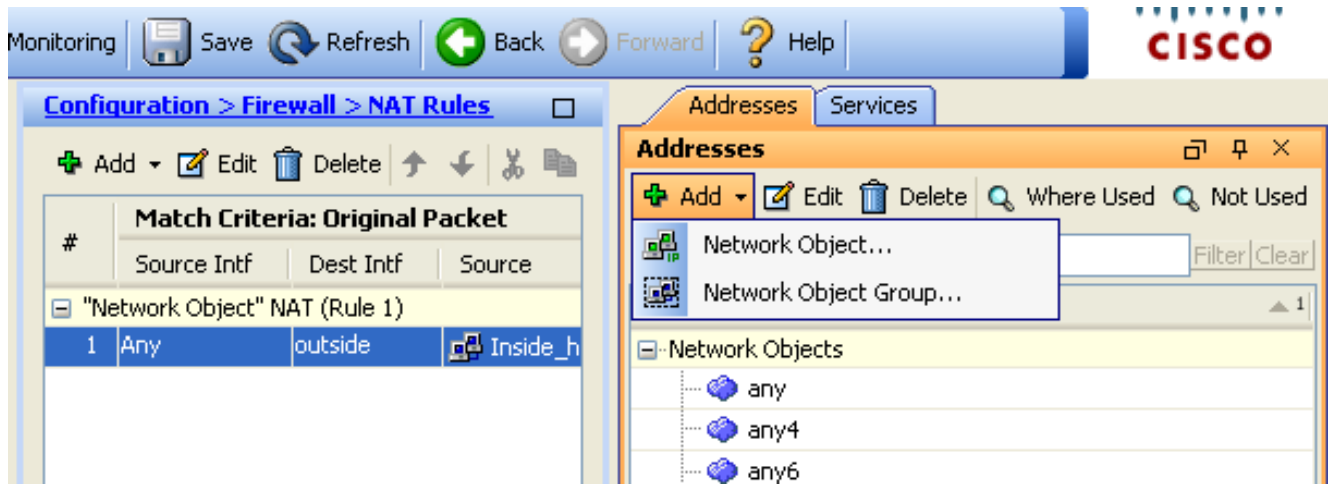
Monitoring Save Refresh Back Forward Help

CISCO

Configuration > Firewall > NAT Rules

Add Edit Delete

| # | Match Criteria: Original Packet | | |
|---|---|---|---|
| | Source Intf | Dest Intf | Source |
| "Network Object" NAT (Rule 1) | | | |
| 1 | Any | outside | Inside_h |

Addresses Services

Addresses

Add Edit Delete Where Used Not Used

Network Object...

Network Object Group...

Filter Clear

1

Network Objects

any

any4

any6